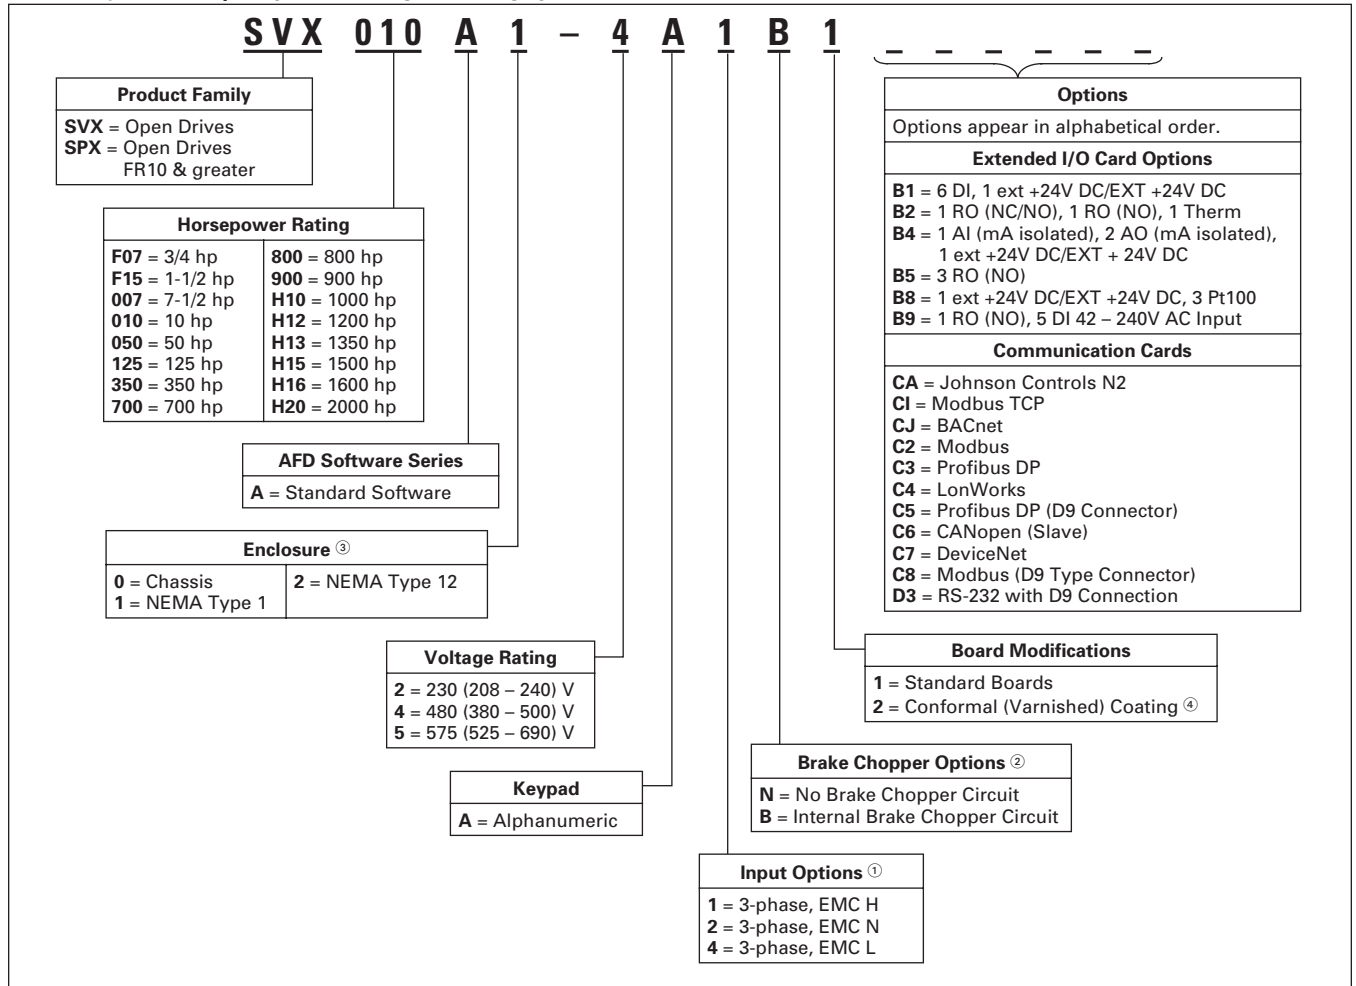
SVX 010 A 1 – 4 A 1 B 1 _ _ _ _ _ _

**Product Family**
**SVX** = Open Drives
**SPX** = Open Drives FR10 & greater

**Horsepower Rating**

| | |
|---|---|
| **F07** = 3/4 hp | **800** = 800 hp |
| **F15** = 1-1/2 hp | **900** = 900 hp |
| **007** = 7-1/2 hp | **H10** = 1000 hp |
| **010** = 10 hp | **H12** = 1200 hp |
| **050** = 50 hp | **H13** = 1350 hp |
| **125** = 125 hp | **H15** = 1500 hp |
| **350** = 350 hp | **H16** = 1600 hp |
| **700** = 700 hp | **H20** = 2000 hp |

**AFD Software Series**
**A** = Standard Software

**Enclosure** ③

| | |
|---|---|
| **0** = Chassis<br>**1** = NEMA Type 1 | **2** = NEMA Type 12 |

**Voltage Rating**
**2** = 230 (208 – 240) V
**4** = 480 (380 – 500) V
**5** = 575 (525 – 690) V

**Keypad**
**A** = Alphanumeric

**Options**
Options appear in alphabetical order.

**Extended I/O Card Options**
**B1** = 6 DI, 1 ext +24V DC/EXT +24V DC
**B2** = 1 RO (NC/NO), 1 RO (NO), 1 Therm
**B4** = 1 AI (mA isolated), 2 AO (mA isolated), 1 ext +24V DC/EXT + 24V DC
**B5** = 3 RO (NO)
**B8** = 1 ext +24V DC/EXT +24V DC, 3 Pt100
**B9** = 1 RO (NO), 5 DI 42 – 240V AC Input

**Communication Cards**
**CA** = Johnson Controls N2
**CI** = Modbus TCP
**CJ** = BACnet
**C2** = Modbus
**C3** = Profibus DP
**C4** = LonWorks
**C5** = Profibus DP (D9 Connector)
**C6** = CANopen (Slave)
**C7** = DeviceNet
**C8** = Modbus (D9 Type Connector)
**D3** = RS-232 with D9 Connection

**Board Modifications**
**1** = Standard Boards
**2** = Conformal (Varnished) Coating ④

**Brake Chopper Options** ②
**N** = No Brake Chopper Circuit
**B** = Internal Brake Chopper Circuit

**Input Options** ①
**1** = 3-phase, EMC H
**2** = 3-phase, EMC N
**4** = 3-phase, EMC L